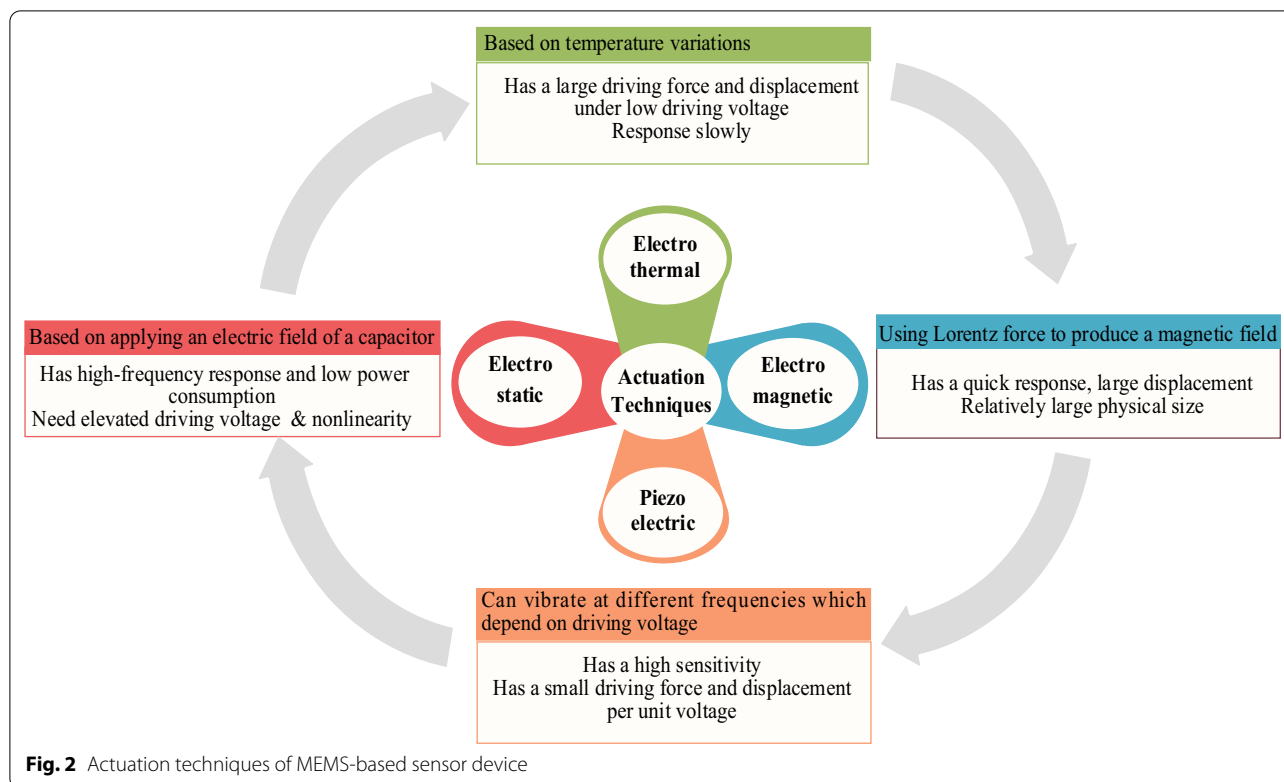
Based on temperature variations

Has a large driving force and displacement under low driving voltage
Response slowly

Electro thermal

Based on applying an electric field of a capacitor

Has high-frequency response and low power consumption
Need elevated driving voltage & nonlinearity

Electro static

Actuation Techniques

Electro magnetic

Using Lorentz force to produce a magnetic field

Has a quick response, large displacement
Relatively large physical size

Piezo electric

Can vibrate at different frequencies which depend on driving voltage

Has a high sensitivity
Has a small driving force and displacement per unit voltage

**Fig. 2** Actuation techniques of MEMS-based sensor device